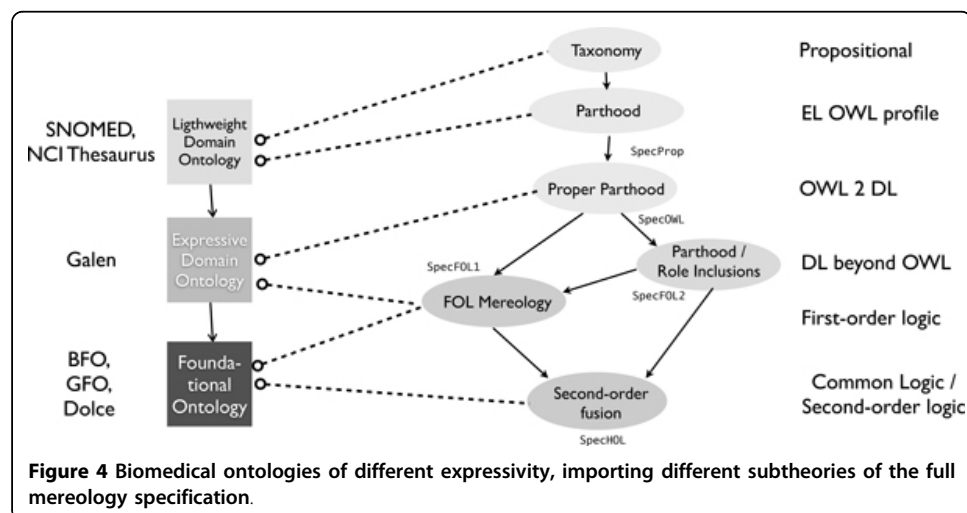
SNOMED, NCI Thesaurus

Ligthweight Domain Ontology

Galen

Expressive Domain Ontology

BFO, GFO, Dolce

Founda-tional Ontology

Taxonomy

Parthood

SpecProp

Proper Parthood

SpecOWL

SpecFOL1

Parthood / Role Inclusions

FOL Mereology

SpecFOL2

Second-order fusion

SpecHOL

Propositional

EL OWL profile

OWL 2 DL

DL beyond OWL

First-order logic

Common Logic / Second-order logic

**Figure 4** Biomedical ontologies of different expressivity, importing different subtheories of the full mereology specification.